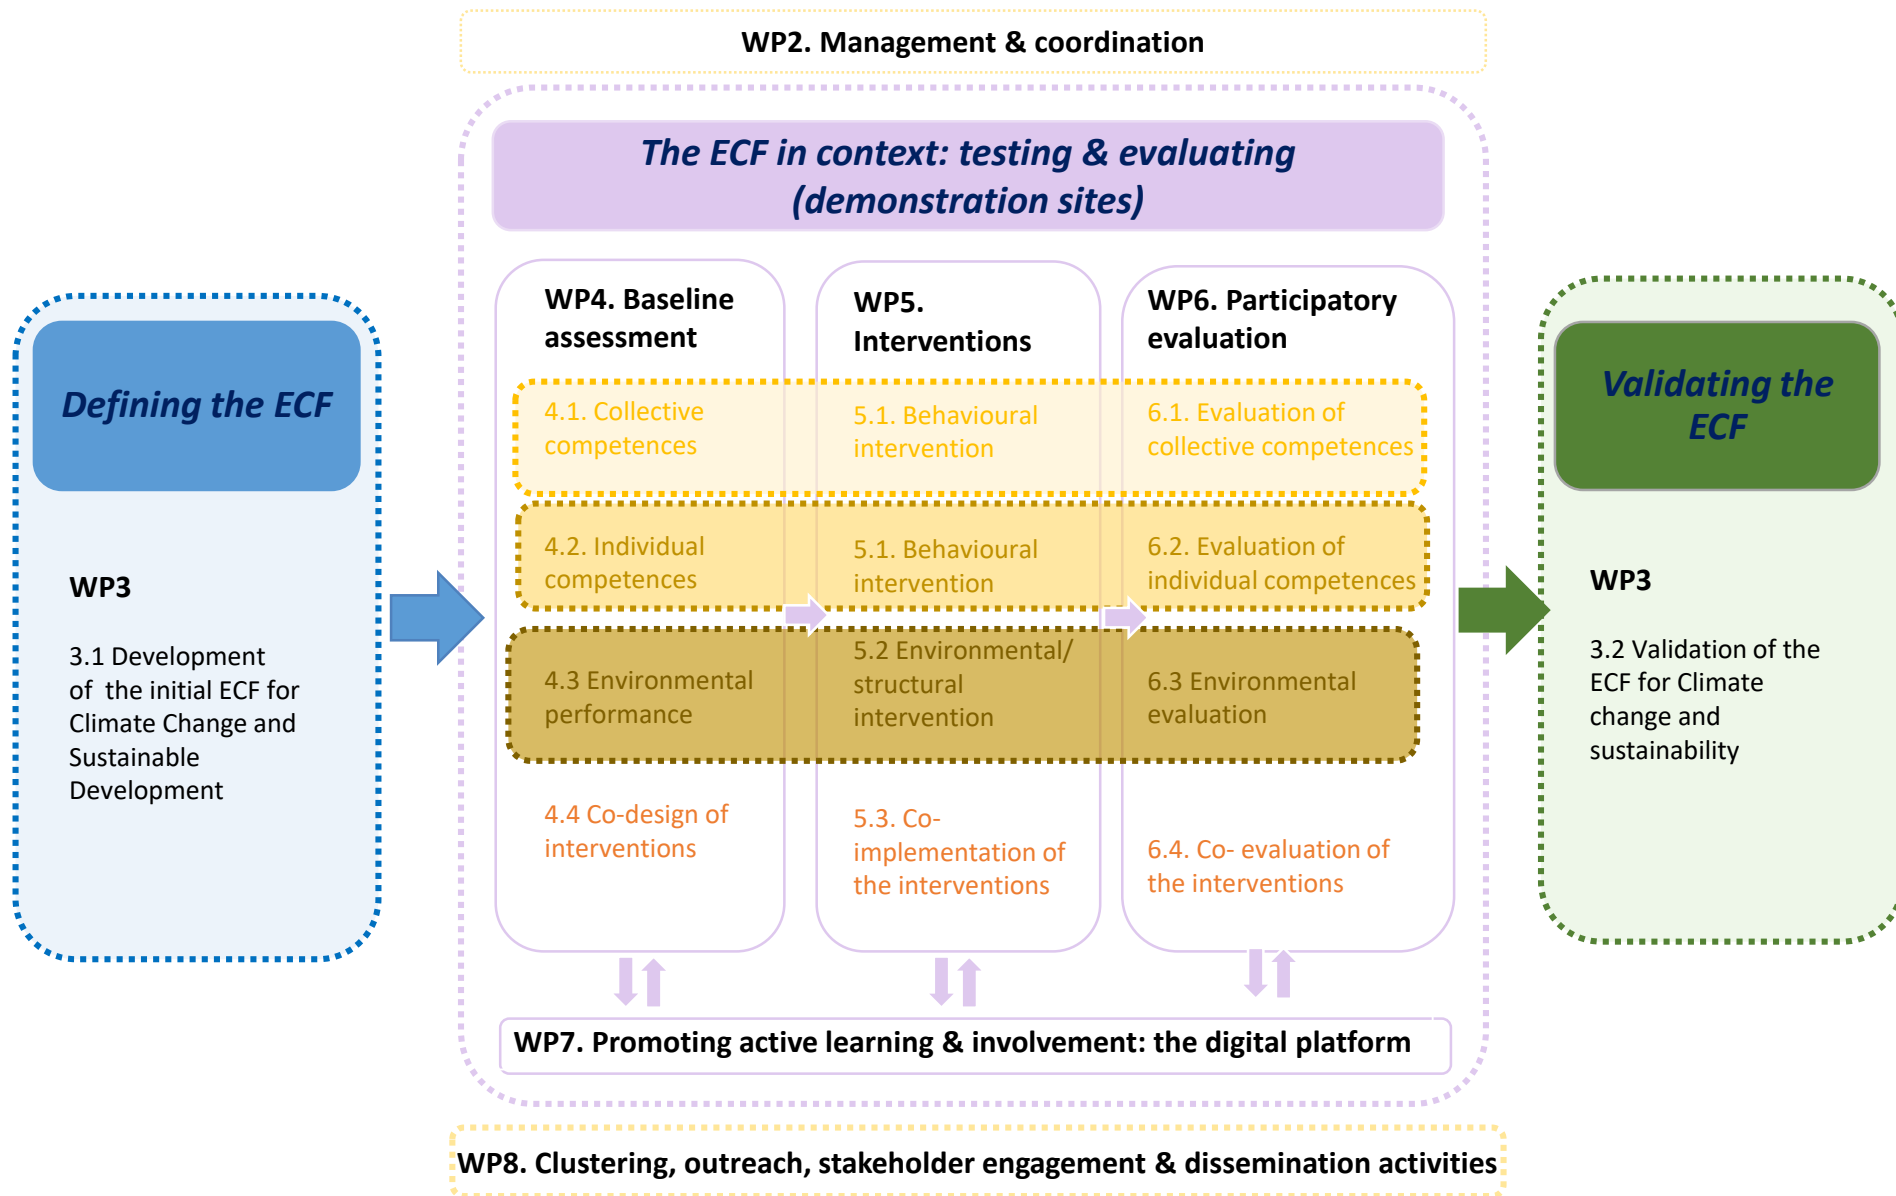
WP2. Management & coordination

The ECF in context: testing & evaluating (demonstration sites)

Defining the ECF

WP3

3.1 Development of the initial ECF for Climate Change and Sustainable Development

WP4. Baseline assessment

4.1. Collective competences

4.2. Individual competences

4.3 Environmental performance

4.4 Co-design of interventions

WP5. Interventions

5.1. Behavioural intervention

5.1. Behavioural intervention

5.2 Environmental/ structural intervention

5.3. Co-implementation of the interventions

WP6. Participatory evaluation

6.1. Evaluation of collective competences

6.2. Evaluation of individual competences

6.3 Environmental evaluation

6.4. Co- evaluation of the interventions

Validating the ECF

WP3

3.2 Validation of the ECF for Climate change and sustainability

WP7. Promoting active learning & involvement: the digital platform

WP8. Clustering, outreach, stakeholder engagement & dissemination activities